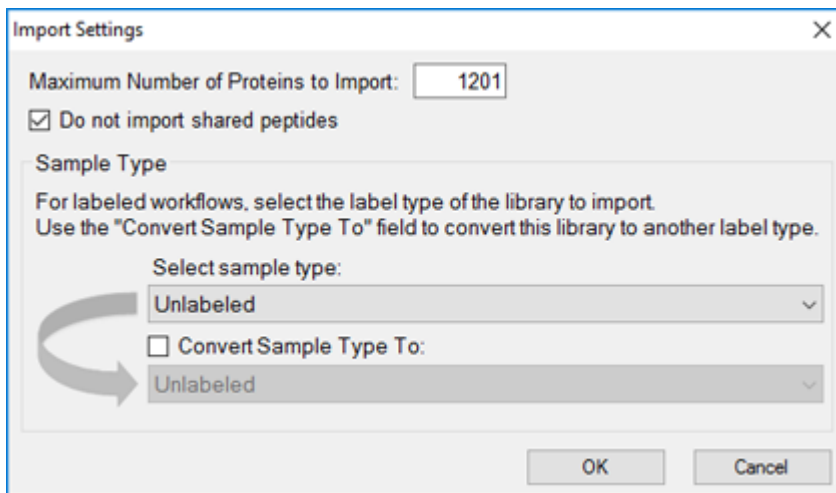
Import Settings

×

Maximum Number of Proteins to Import: 1201

☑ Do not import shared peptides

Sample Type

For labeled workflows, select the label type of the library to import.
Use the "Convert Sample Type To" field to convert this library to another label type.

Select sample type:

Unlabeled

☐ Convert Sample Type To:

Unlabeled

OK

Cancel